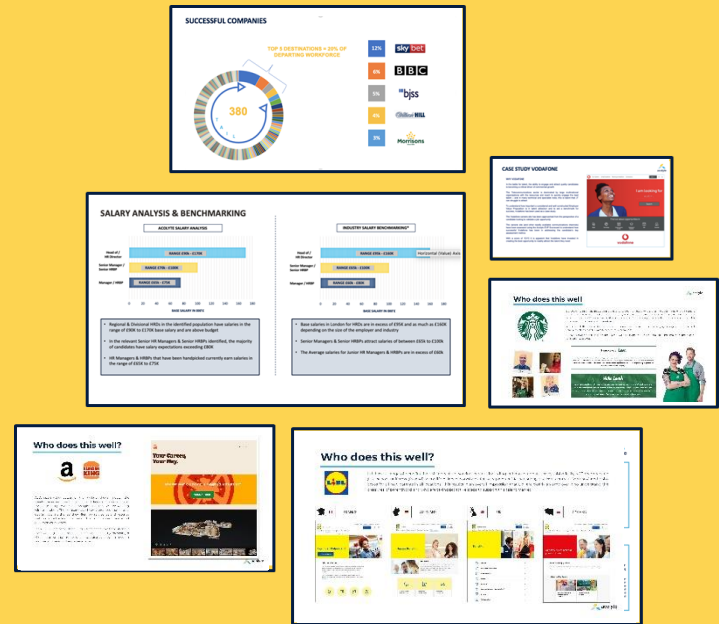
SUCCESSFUL COMPANIES

TOP 5 DESTINATIONS = 30% OF DEPARTING WORKFORCE

380

12% sky bet

6% BBC

5% bjss

4% William HILL

3% Morrisons

CASE STUDY VODAFONE

vodafone

SALARY ANALYSIS & BENCHMARKING

ACOLYTE SALARY ANALYSIS

Head of / HR Director

Senior Manager / Senior HRBP

Manager / HRBP

BASE SALARY IN 000'S

INDUSTRY SALARY BENCHMARKING*

Head of / HR Director

Senior Manager / Senior HRBP

Manager / HRBP

Horizontal (Value) Axis

BASE SALARY IN 000'S

• Regional & Divisional HRDs in the identified population have salaries in the range of £90K to £170K base salary and are above budget

• In the relevant Senior HR Managers & Senior HRBPs identified, the majority of candidates have salary expectations exceeding £80K

• HR Managers & HRBPs that have been handpicked currently earn salaries in the range of £65K to £75K

• Base salaries in London for HRDs are in excess of £95K and as much as £160K depending on the size of the employer and industry

• Senior Managers & Senior HRBPs attract salaries of between £65k to £100k

• The Average salaries for Junior HR Managers & HRBPs are in excess of £60k

Who does this well

Who does this well?

Your Career, Your Way.

Who does this well?

LIDL